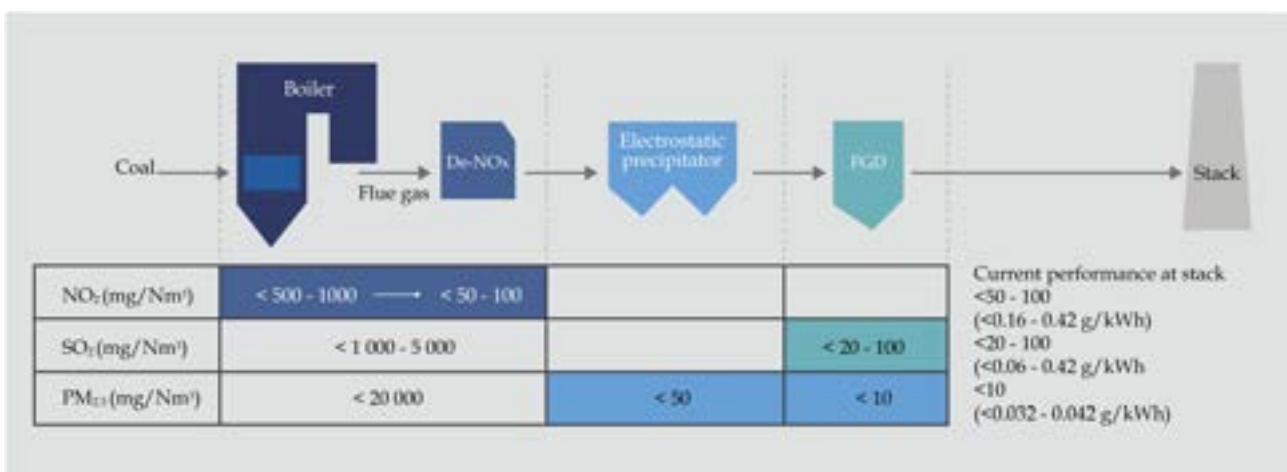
Boiler

Coal

Flue gas

De-NOx

Electrostatic precipitator

FGD

Stack

| $NO_x$ (mg/Nm³) | < 500 - 1000 → < 50 - 100 | | | |
|---|---|---|---|---|
| $SO_2$ (mg/Nm³) | < 1 000 - 5 000 | | | < 20 - 100 |
| $PM_{2.5}$ (mg/Nm³) | < 20 000 | | < 50 | < 10 |

Current performance at stack
<50 - 100
(<0.16 - 0.42 g/kWh)
<20 - 100
(<0.06 - 0.42 g/kWh
<10
(<0.032 - 0.042 g/kWh)